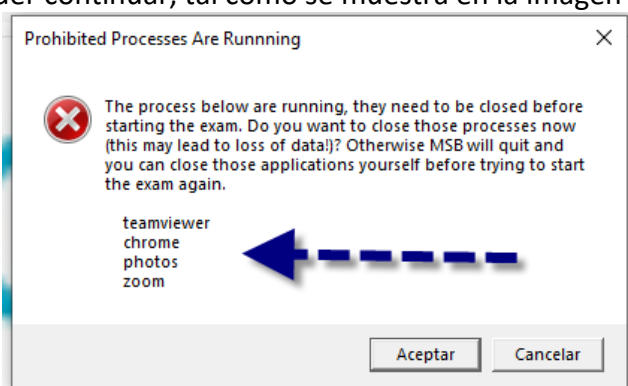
der continuar, tal como se muestra en la imagen

Prohibited Processes Are Runnning

×

The process below are running, they need to be closed before starting the exam. Do you want to close those processes now (this may lead to loss of data!)? Otherwise MSB will quit and you can close those applications yourself before trying to start the exam again.

teamviewer
chrome
photos
zoom

Aceptar

Cancelar